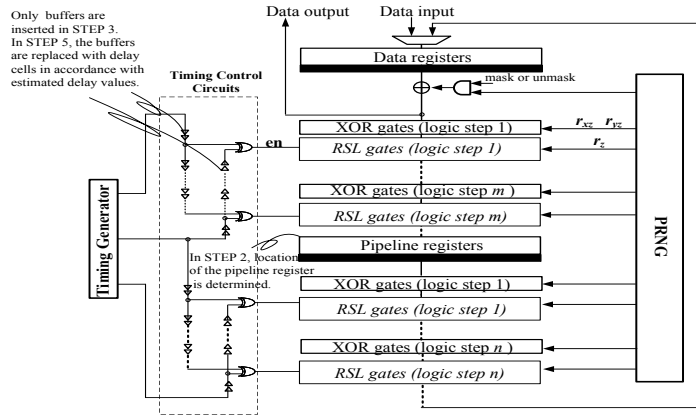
Only buffers are inserted in STEP 3. In STEP 5, the buffers are replaced with delay cells in accordance with estimated delay values.

Data output

Data input

Data registers

mask or unmask

Timing Control Circuits

XOR gates (logic step 1)

$r_{xz}$ $r_{yz}$

en

RSL gates (logic step 1)

$r_z$

XOR gates (logic step $m$)

RSL gates (logic step m)

Timing Generator

Pipeline registers

PRNG

In STEP 2, location of the pipeline register is determined.

XOR gates (logic step 1)

RSL gates (logic step 1)

XOR gates (logic step $n$)

RSL gates (logic step n)